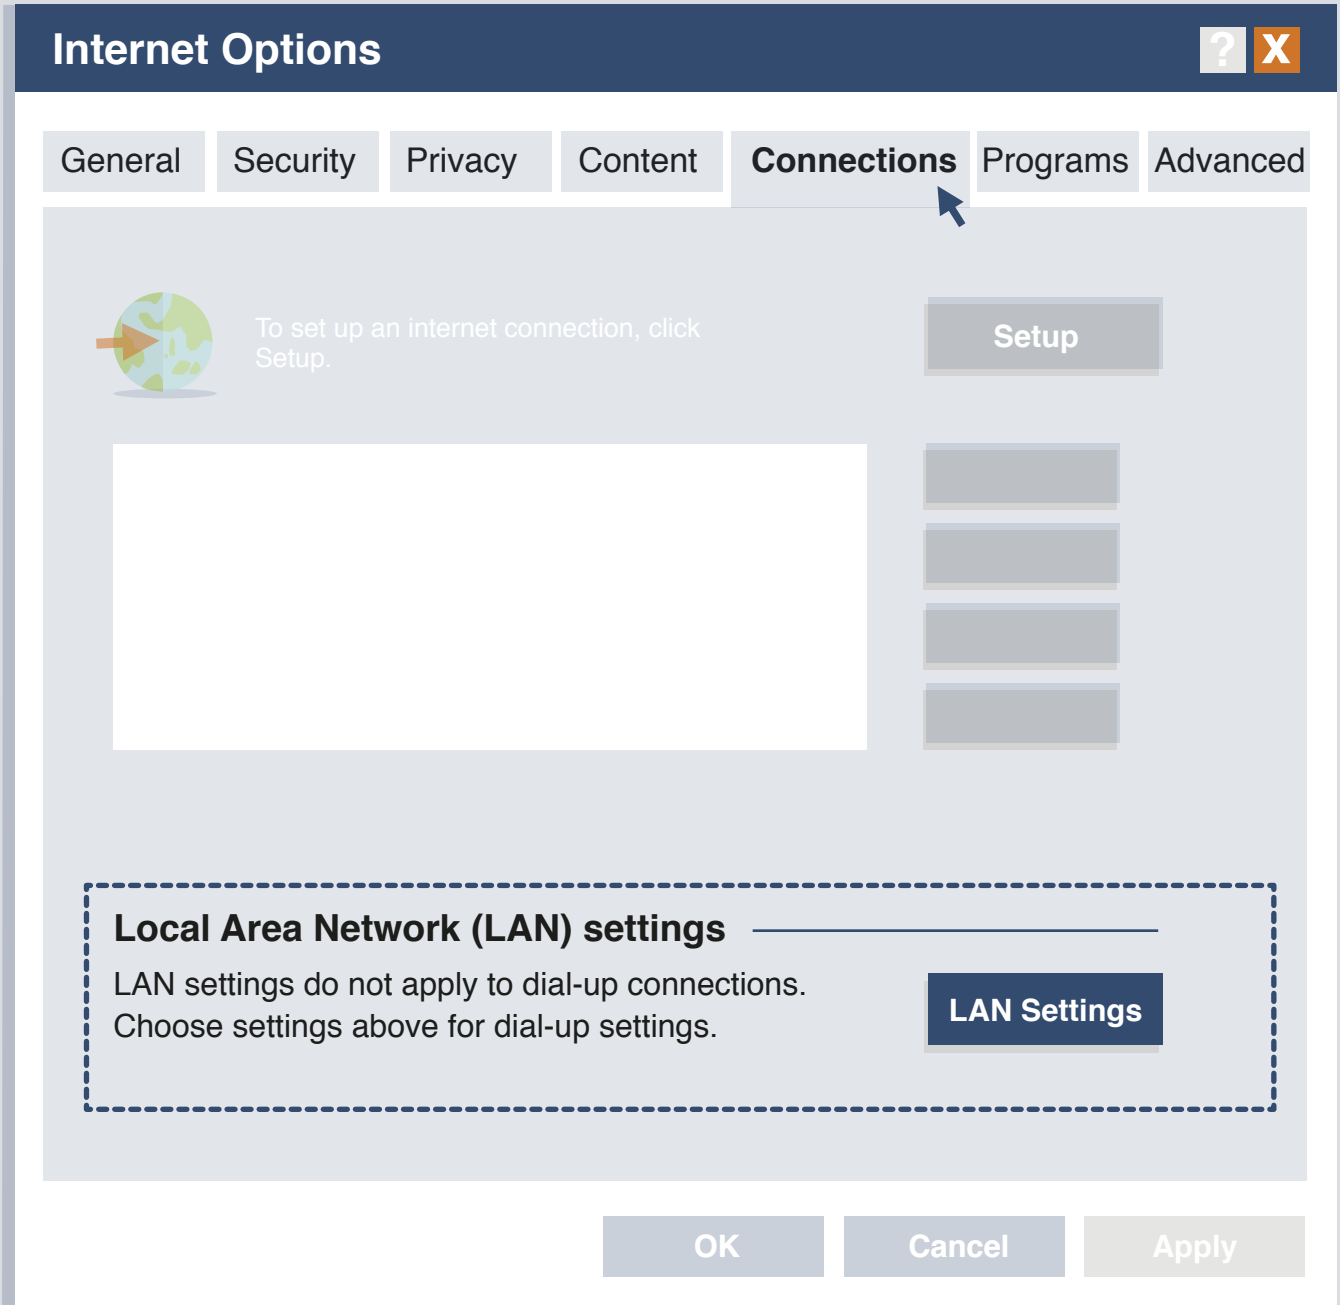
Internet Options

?

X

General

Security

Privacy

Content

Connections

Programs

Advanced

To set up an internet connection, click Setup.

Setup

Local Area Network (LAN) settings

LAN settings do not apply to dial-up connections. Choose settings above for dial-up settings.

LAN Settings

OK

Cancel

Apply